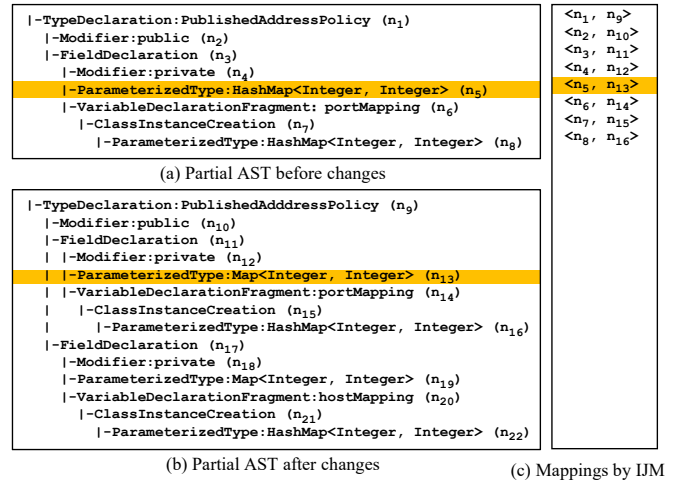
|-TypeDeclaration:PublishedAddressPolicy ($n_1$)
|-Modifier:public ($n_2$)
|-FieldDeclaration ($n_3$)
|-Modifier:private ($n_4$)
|-ParameterizedType:HashMap<Integer, Integer> ($n_5$)
|-VariableDeclarationFragment: portMapping ($n_6$)
|-ClassInstanceCreation ($n_7$)
|-ParameterizedType:HashMap<Integer, Integer> ($n_8$)

(a) Partial AST before changes

|-TypeDeclaration:PublishedAdddressPolicy ($n_9$)
|-Modifier:public ($n_{10}$)
|-FieldDeclaration ($n_{11}$)
| |-Modifier:private ($n_{12}$)
| |-ParameterizedType:Map<Integer, Integer> ($n_{13}$)
| |-VariableDeclarationFragment:portMapping ($n_{14}$)
| |-ClassInstanceCreation ($n_{15}$)
| |-ParameterizedType:HashMap<Integer, Integer> ($n_{16}$)
|-FieldDeclaration ($n_{17}$)
|-Modifier:private ($n_{18}$)
|-ParameterizedType:Map<Integer, Integer> ($n_{19}$)
|-VariableDeclarationFragment:hostMapping ($n_{20}$)
|-ClassInstanceCreation ($n_{21}$)
|-ParameterizedType:HashMap<Integer, Integer> ($n_{22}$)

(b) Partial AST after changes

<$n_1$, $n_9$>
<$n_2$, $n_{10}$>
<$n_3$, $n_{11}$>
<$n_4$, $n_{12}$>
<$n_5$, $n_{13}$>
<$n_6$, $n_{14}$>
<$n_7$, $n_{15}$>
<$n_8$, $n_{16}$>

(c) Mappings by IJM